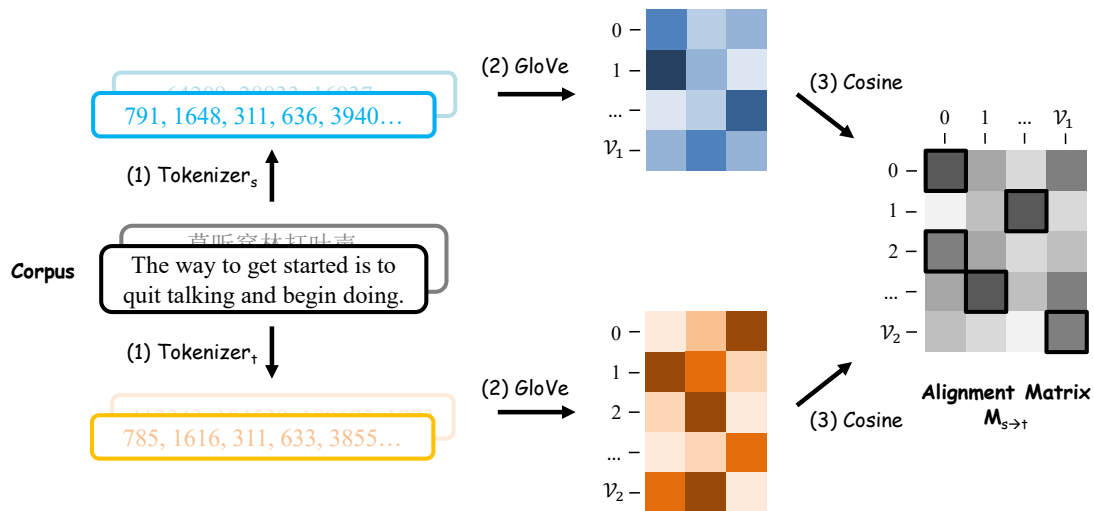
64299, 29833, 16927…
791, 1648, 311, 636, 3940…

(1) Tokenizer$_s$

Corpus

莫听穿林打叶声
The way to get started is to quit talking and begin doing.

(1) Tokenizer$_t$

112243, 104528, 109676, 155…
785, 1616, 311, 633, 3855…

(2) GloVe

0 –
1 –
… –
$\mathcal{V}_1$ –

(2) GloVe

0 –
1 –
2 –
… –
$\mathcal{V}_2$ –

(3) Cosine

(3) Cosine

0 1 … $\mathcal{V}_1$

0 –
1 –
2 –
… –
$\mathcal{V}_2$ –

Alignment Matrix
$M_{s\to t}$